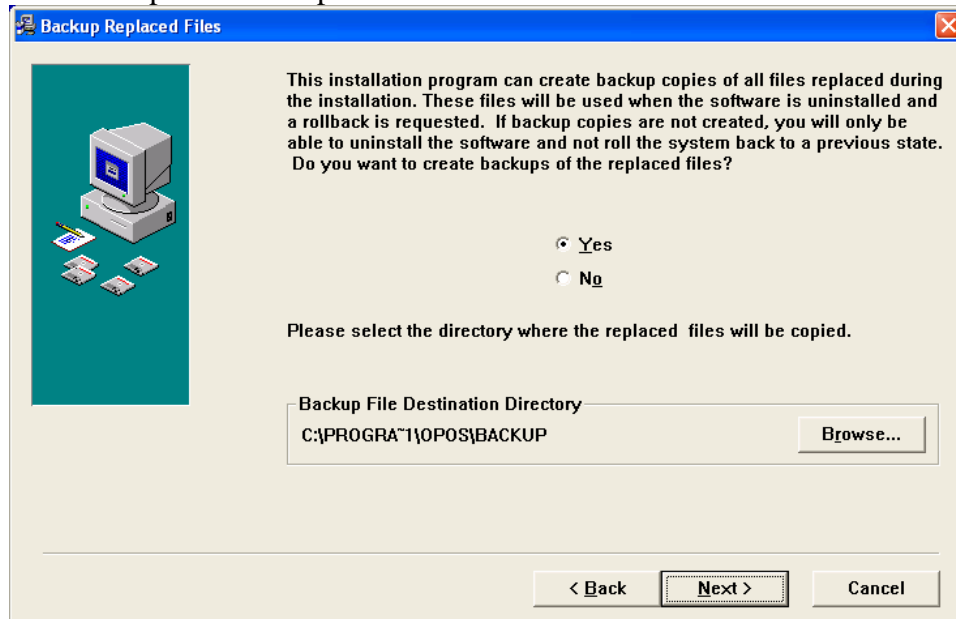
Backup Replaced Files

This installation program can create backup copies of all files replaced during the installation. These files will be used when the software is uninstalled and a rollback is requested. If backup copies are not created, you will only be able to uninstall the software and not roll the system back to a previous state. Do you want to create backups of the replaced files?

Yes

No

Please select the directory where the replaced files will be copied.

Backup File Destination Directory

C:\PROGRA~1\OPOS\BACKUP

Browse...

< Back

Next >

Cancel